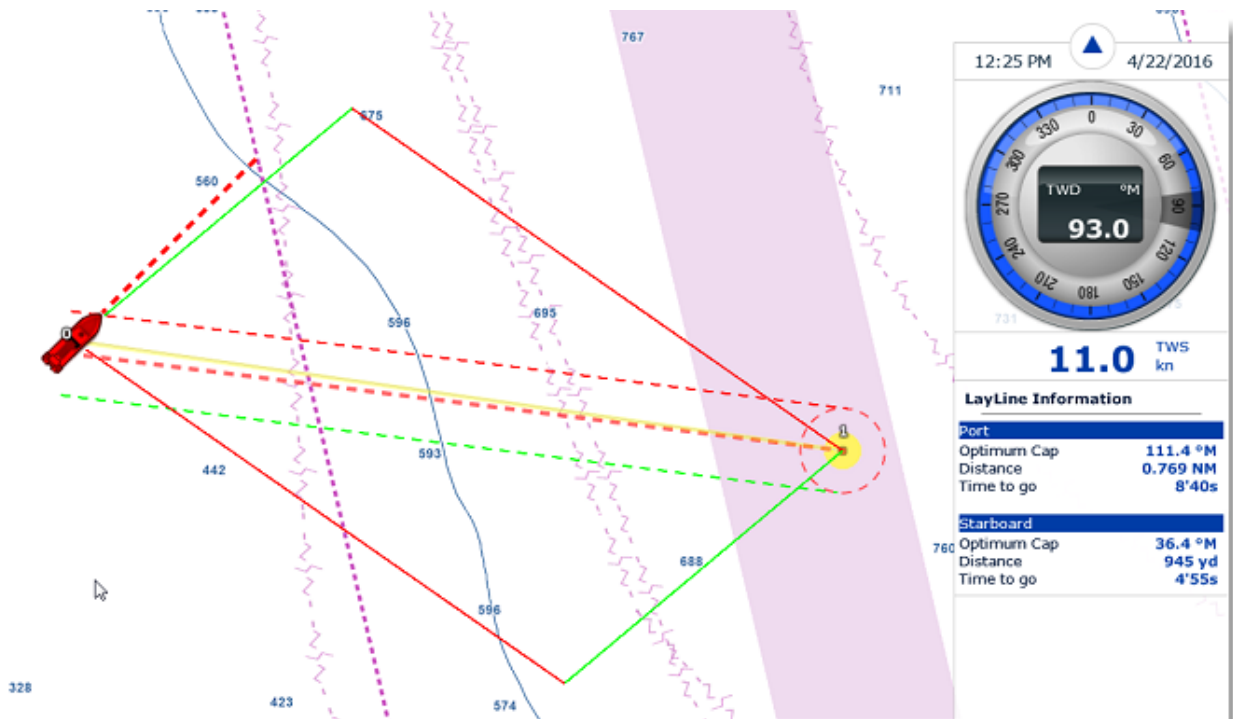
767
711
575
560
596
695
593
442
688
596
328
423
574
760
731
0
1

12:25 PM
4/22/2016

330 0 30 60 90 120 150 180 210 240 270 300

TWD °M
93.0

11.0 TWS
kn

LayLine Information

Port
| | |
|---|---|
| Optimum Cap | 111.4 °M |
| Distance | 0.769 NM |
| Time to go | 8'40s |

Starboard
| | |
|---|---|
| Optimum Cap | 36.4 °M |
| Distance | 945 yd |
| Time to go | 4'55s |